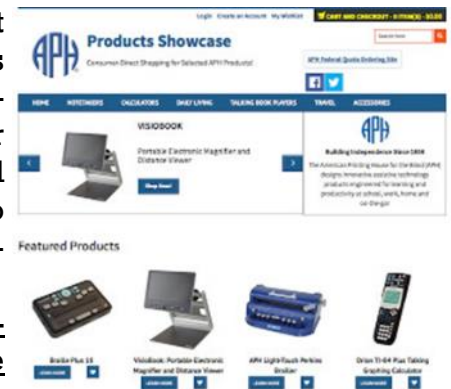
Login Create an Account My Wishlist CART AND CHECKOUT - 0 ITEM(S) - $0.00

APH Products Showcase

Consumer Direct Shopping for Selected APH Products!

Search here

APH Federal Quota Ordering Site

HOME NOTETAKERS CALCULATORS DAILY LIVING TALKING BOOK PLAYERS TRAVEL ACCESSORIES

VISIOBOOK

Portable Electronic Magnifier and Distance Viewer

Shop Now!

APH

Building Independence Since 1858

The American Printing House for the Blind (APH) designs innovative assistive technology products engineered for learning and productivity at school, work, home and on-the-go!

Featured Products

Braille Plus 18

LEARN MORE

VisioBook: Portable Electronic Magnifier and Distance Viewer

LEARN MORE

APH Light-Touch Perkins Brailler

LEARN MORE

Orion TI-84 Plus Talking Graphing Calculator

LEARN MORE